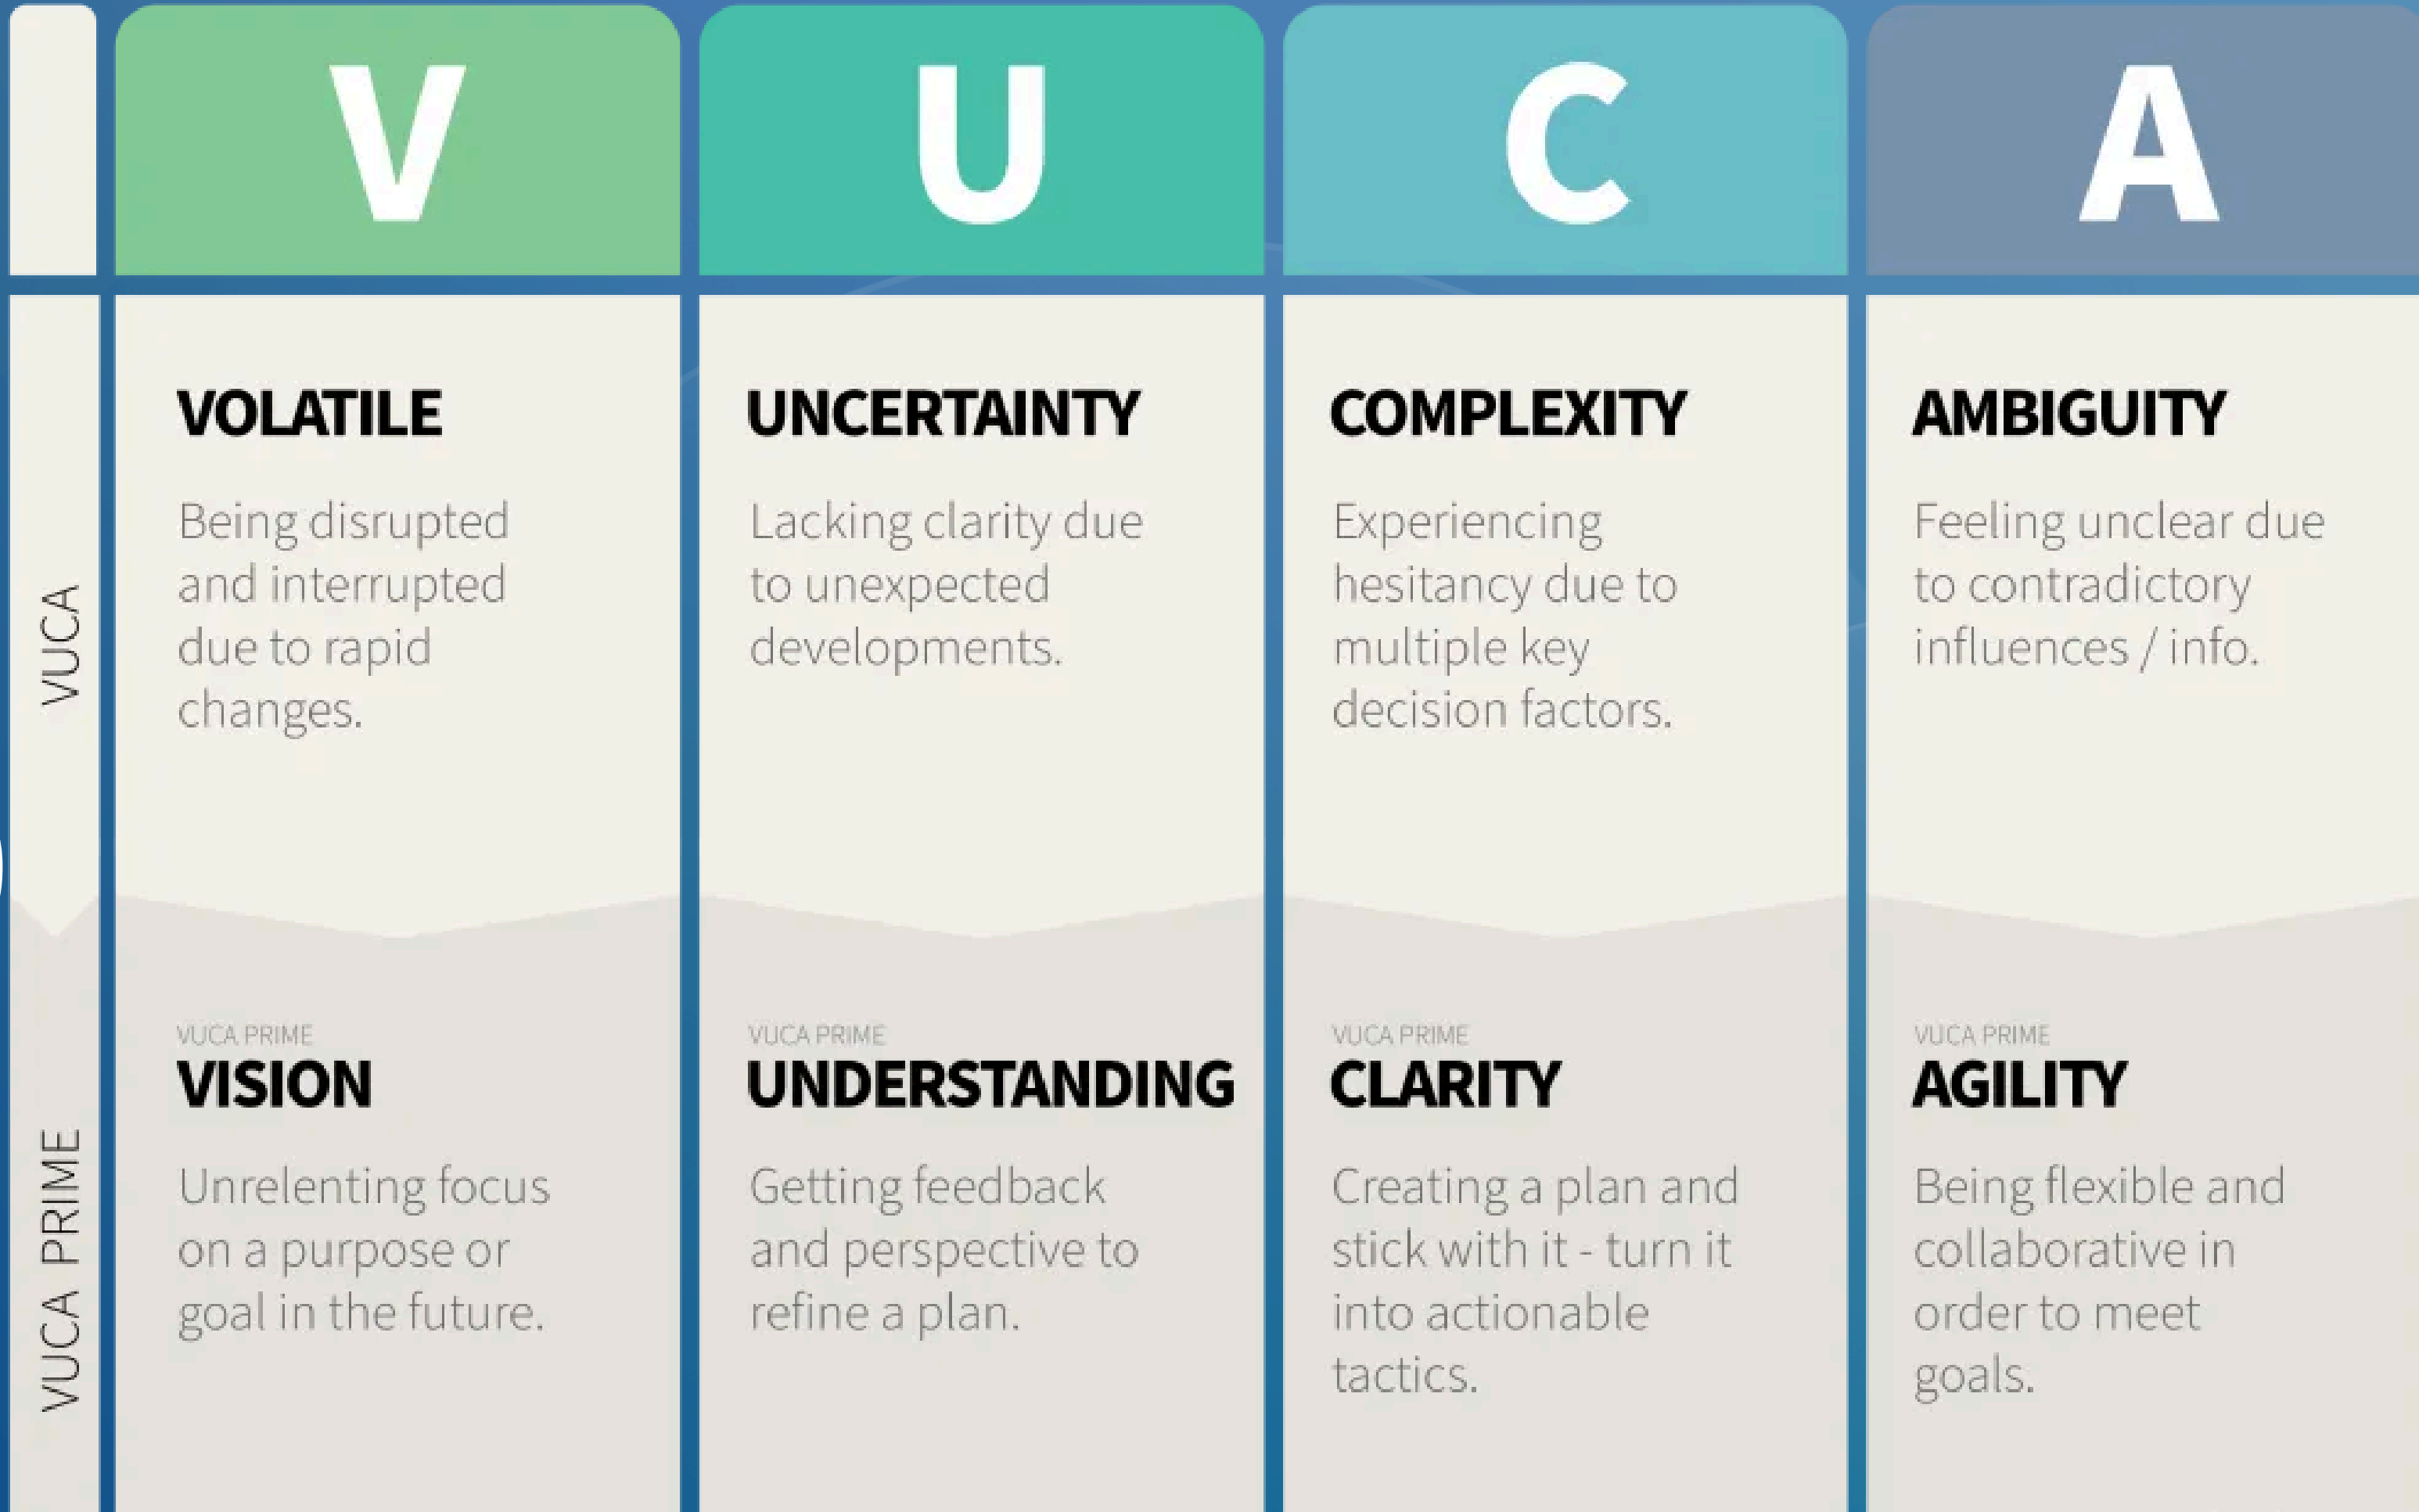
|  | V | U | C | A |
|---|---|---|---|---|
| VUCA | VOLATILE<br>Being disrupted and interrupted due to rapid changes. | UNCERTAINTY<br>Lacking clarity due to unexpected developments. | COMPLEXITY<br>Experiencing hesitancy due to multiple key decision factors. | AMBIGUITY<br>Feeling unclear due to contradictory influences / info. |
| VUCA PRIME | VUCA PRIME<br>VISION<br>Unrelenting focus on a purpose or goal in the future. | VUCA PRIME<br>UNDERSTANDING<br>Getting feedback and perspective to refine a plan. | VUCA PRIME<br>CLARITY<br>Creating a plan and stick with it - turn it into actionable tactics. | VUCA PRIME<br>AGILITY<br>Being flexible and collaborative in order to meet goals. |